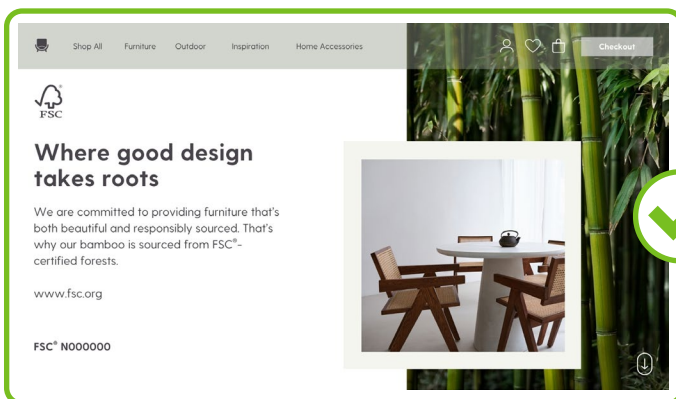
Shop All Furniture Outdoor Inspiration Home Accessories

Checkout

FSC

Where good design takes roots

We are committed to providing furniture that's both beautiful and responsibly sourced. That's why our bamboo is sourced from FSC®-certified forests.

www.fsc.org

FSC® N000000